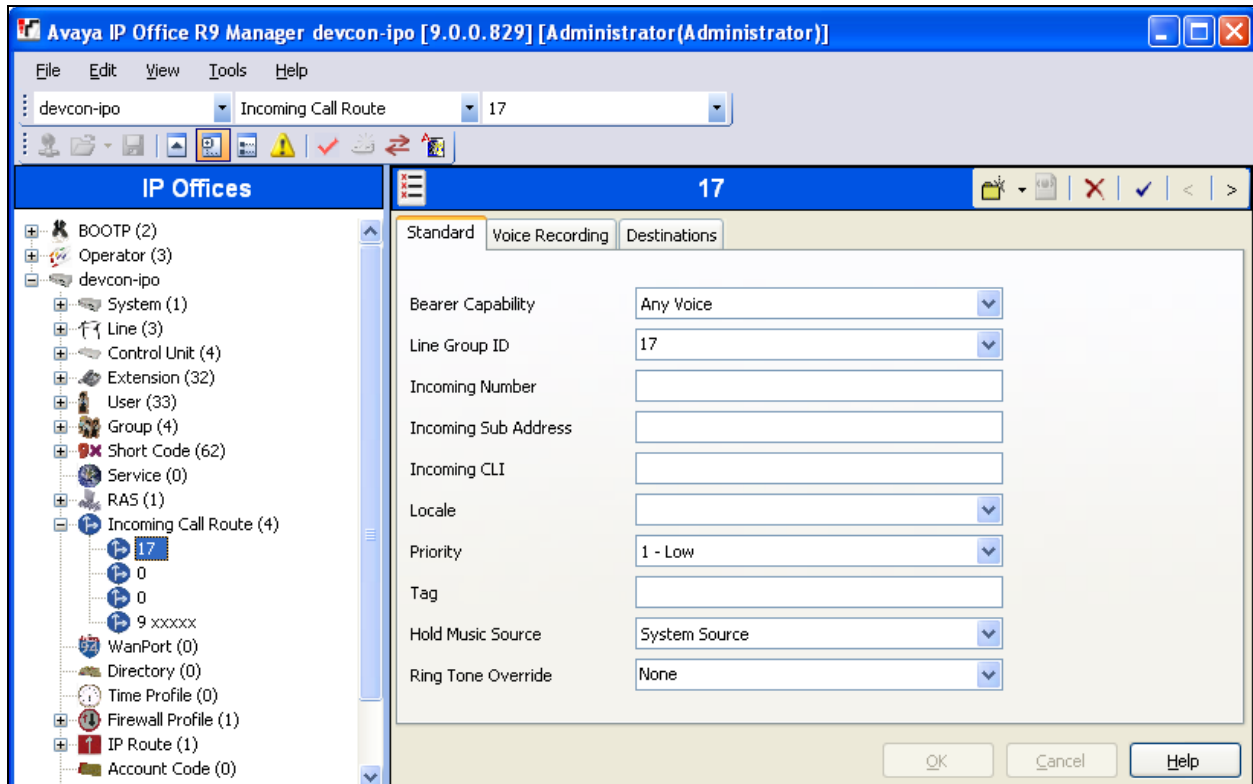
Avaya IP Office R9 Manager devcon-ipo [9.0.0.829] [Administrator(Administrator)]

File Edit View Tools Help

devcon-ipo | Incoming Call Route | 17

IP Offices

BOOTP (2)
Operator (3)
devcon-ipo
System (1)
Line (3)
Control Unit (4)
Extension (32)
User (33)
Group (4)
Short Code (62)
Service (0)
RAS (1)
Incoming Call Route (4)
17
0
0
9 xxxxx
WanPort (0)
Directory (0)
Time Profile (0)
Firewall Profile (1)
IP Route (1)
Account Code (0)

17

Standard | Voice Recording | Destinations

| | |
|---|---|
| Bearer Capability | Any Voice |
| Line Group ID | 17 |
| Incoming Number | |
| Incoming Sub Address | |
| Incoming CLI | |
| Locale | |
| Priority | 1 - Low |
| Tag | |
| Hold Music Source | System Source |
| Ring Tone Override | None |

OK Cancel Help